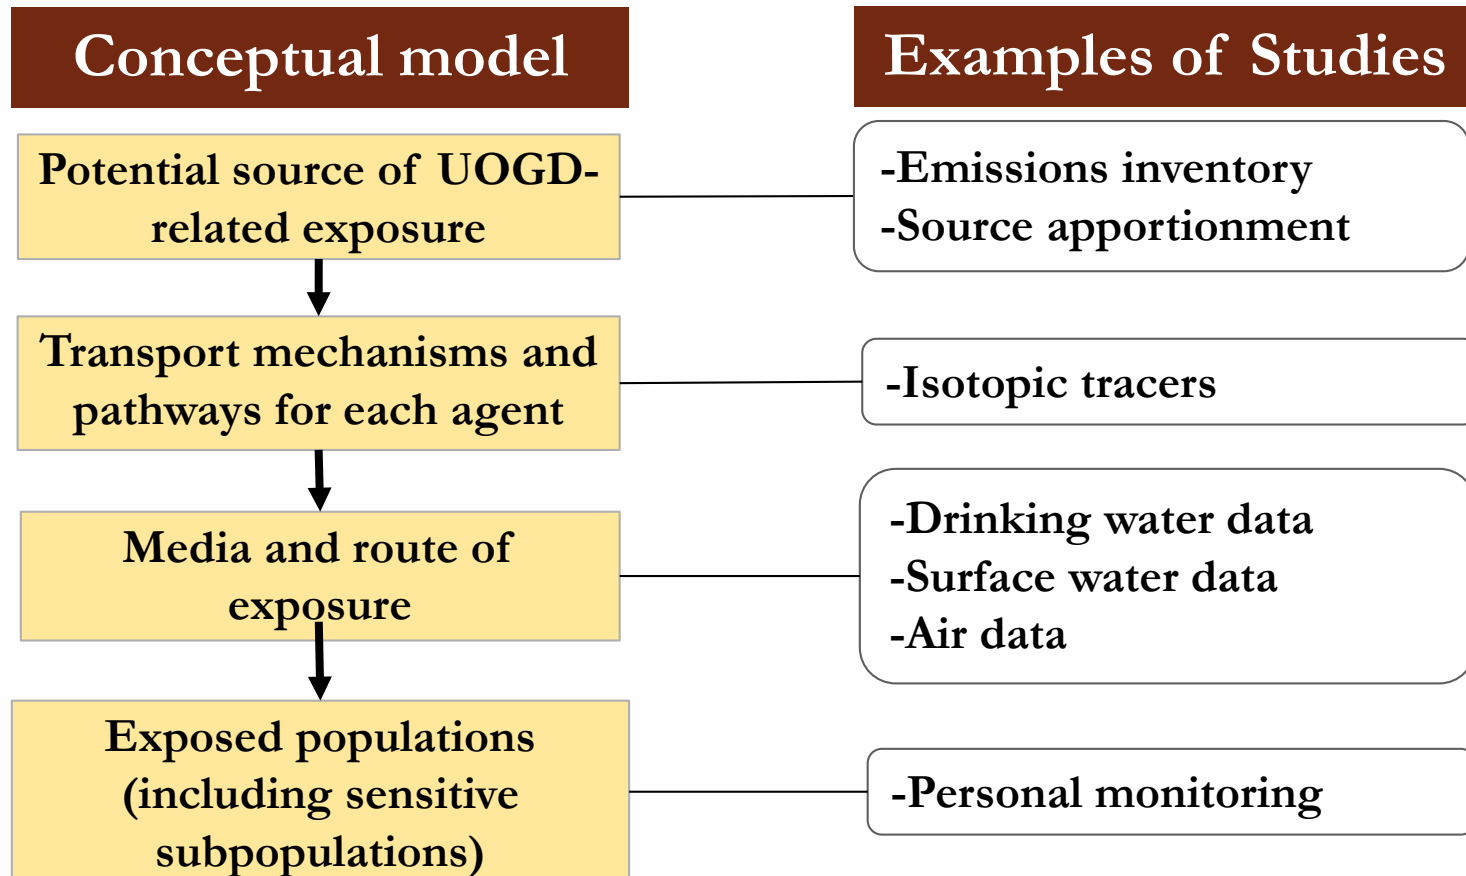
Conceptual model

Potential source of UOGD-related exposure

Transport mechanisms and pathways for each agent

Media and route of exposure

Exposed populations (including sensitive subpopulations)

Examples of Studies

-Emissions inventory
-Source apportionment

-Isotopic tracers

-Drinking water data
-Surface water data
-Air data

-Personal monitoring